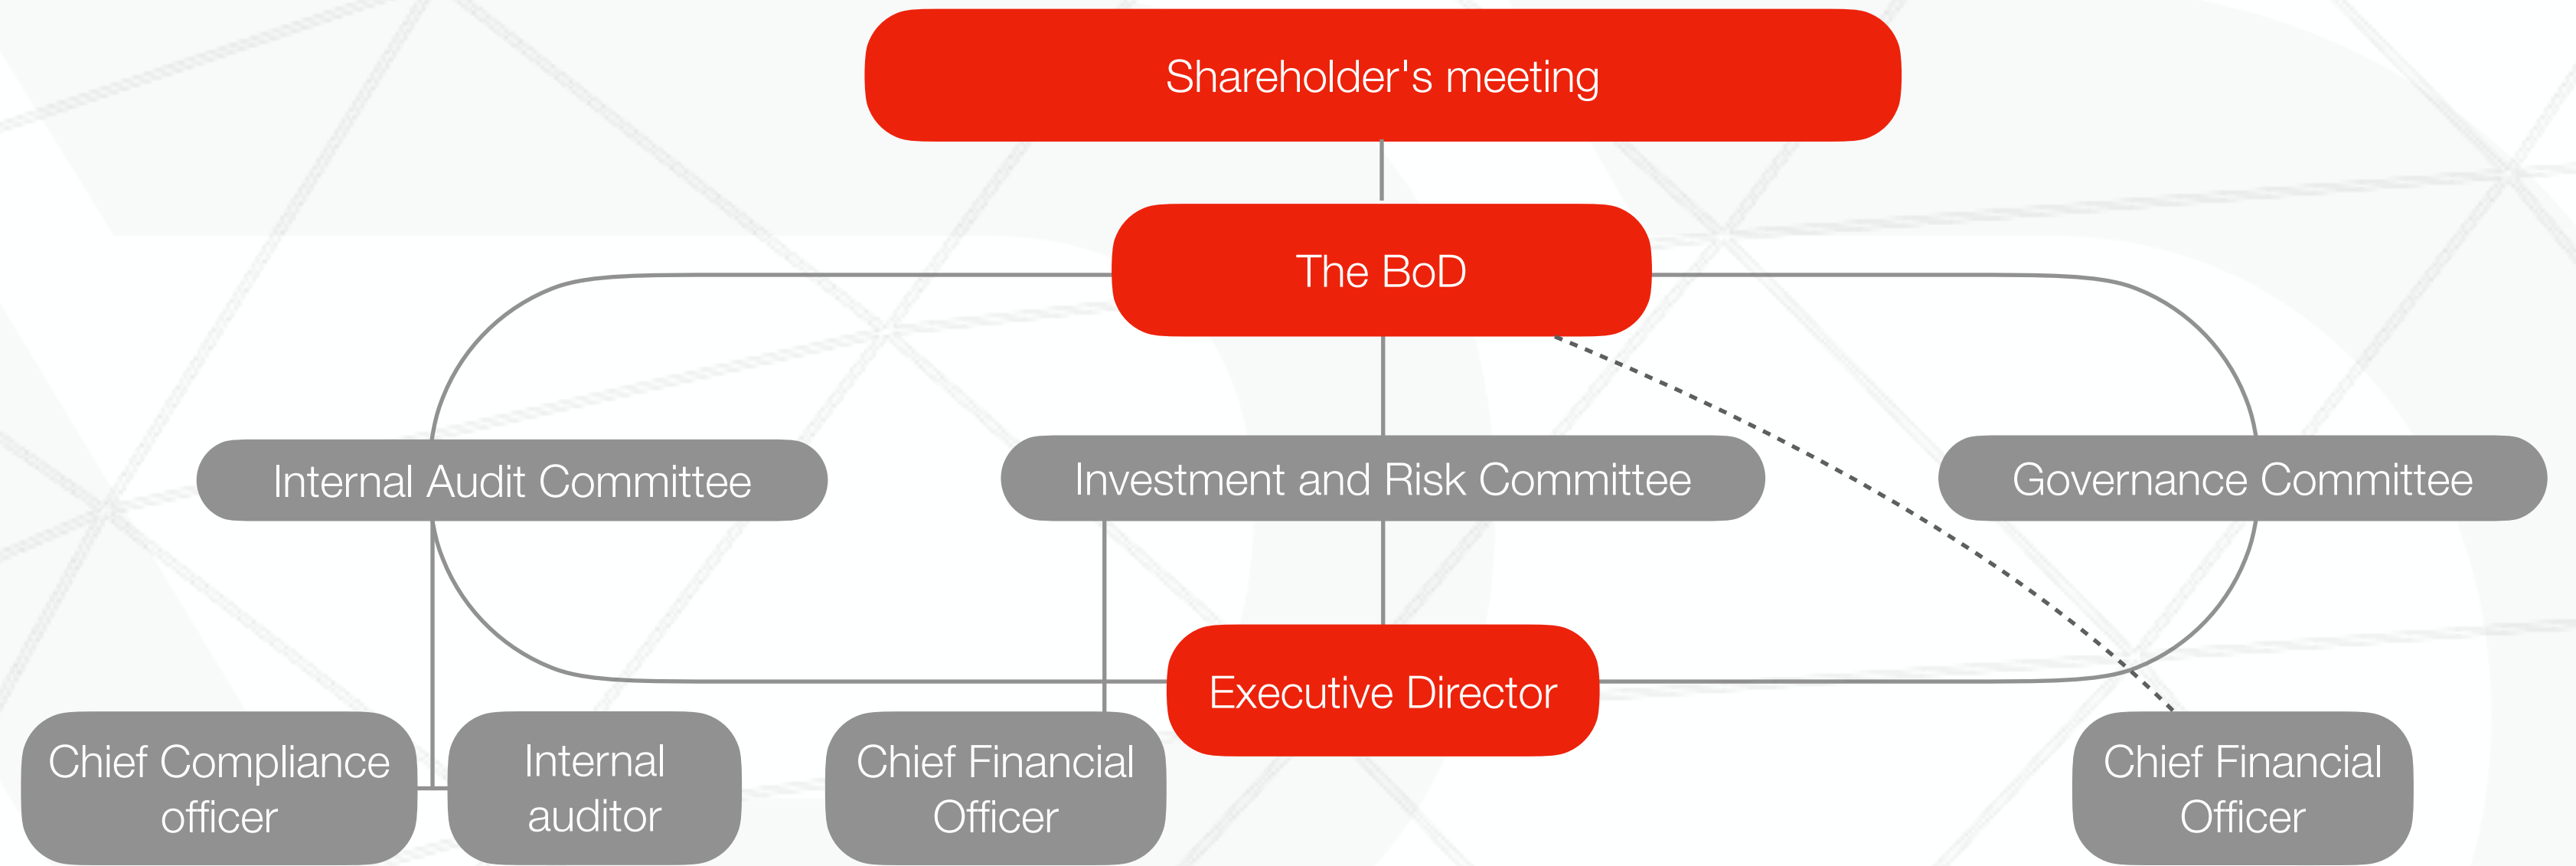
Shareholder's meeting

The BoD

Internal Audit Committee

Investment and Risk Committee

Governance Committee

Executive Director

Chief Compliance officer

Internal auditor

Chief Financial Officer

Chief Financial Officer